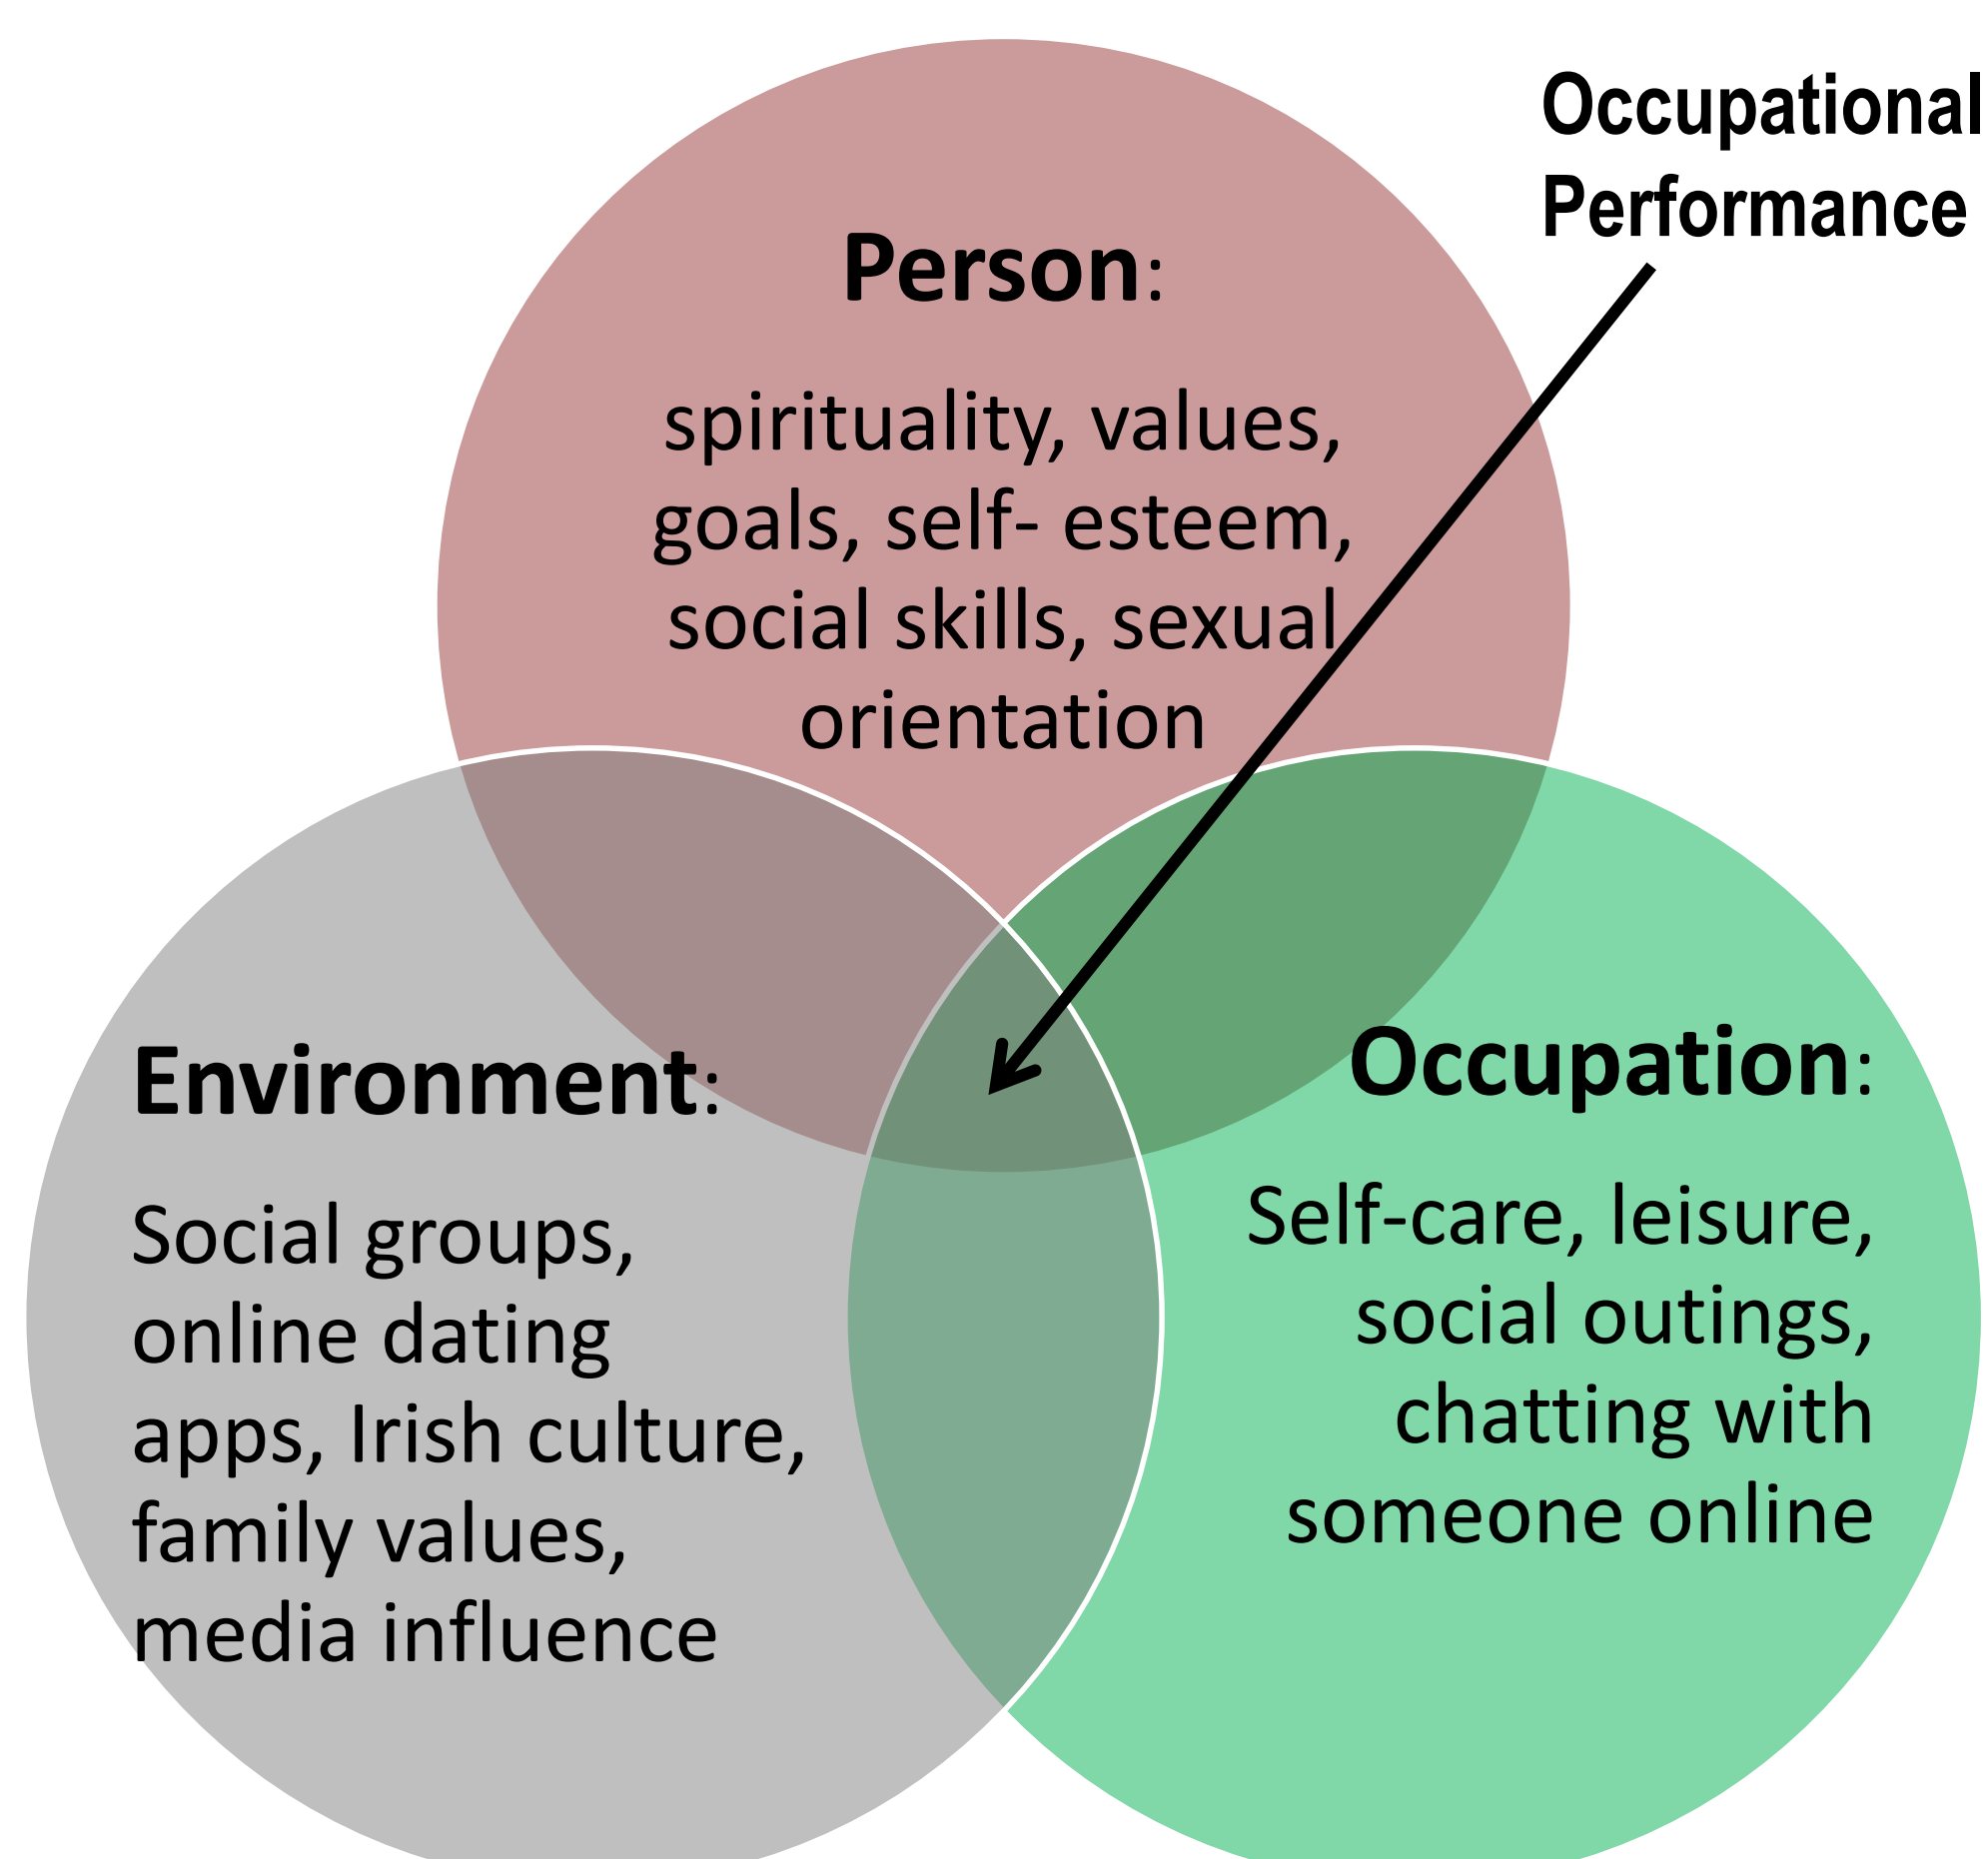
Occupational Performance

Person:

spirituality, values, goals, self- esteem, social skills, sexual orientation

Environment:

Social groups, online dating apps, Irish culture, family values, media influence

Occupation:

Self-care, leisure, social outings, chatting with someone online